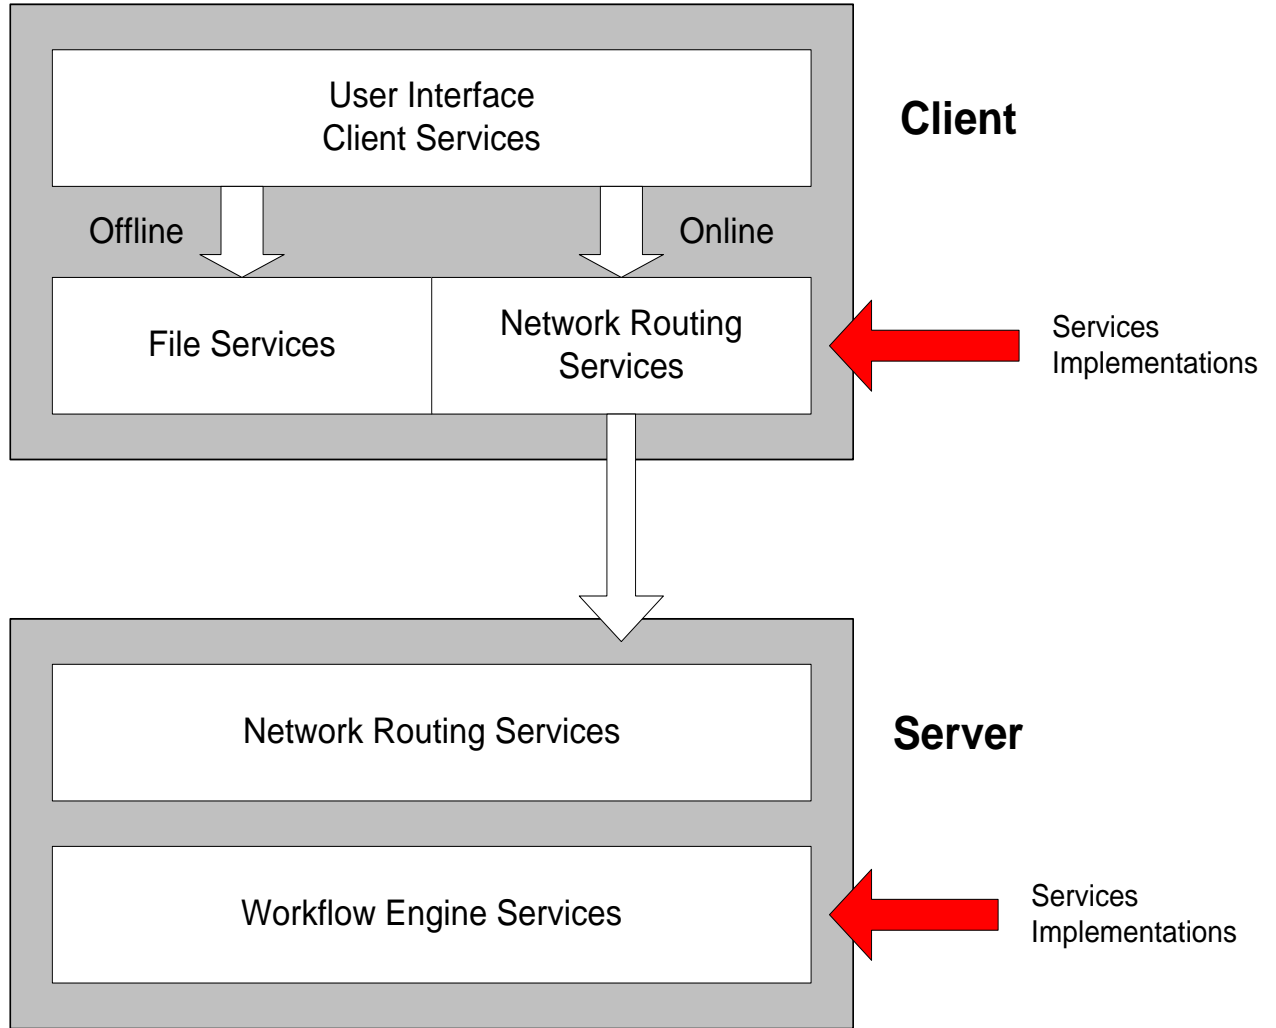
User Interface
Client Services

Client

Offline

Online

File Services

Network Routing Services

Services Implementations

Network Routing Services

Server

Workflow Engine Services

Services Implementations